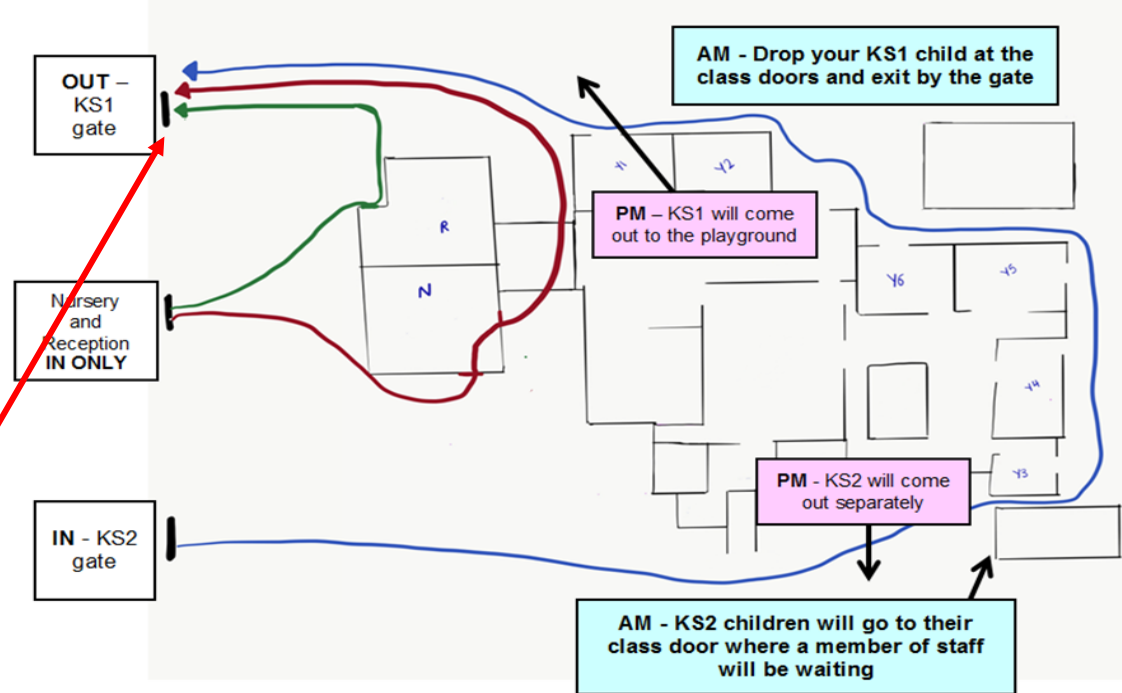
OUT – KS1 gate

AM - Drop your KS1 child at the class doors and exit by the gate

Y1

Y2

R

PM – KS1 will come out to the playground

N

Y6

Y5

Nursery and Reception IN ONLY

Y4

Y3

PM - KS2 will come out separately

IN - KS2 gate

AM - KS2 children will go to their class door where a member of staff will be waiting